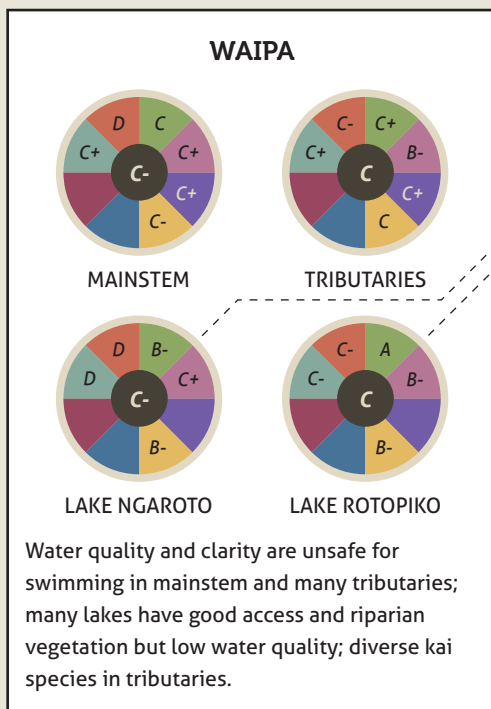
WAIPA

D
C
C+
C+
C-
C+
C-

MAINSTEM

C-
C+
C+
B-
C
C+
C

TRIBUTARIES

D
B-
D
C+
C-
B-

LAKE NGAROTO

C-
A
C-
B-
C
B-

LAKE ROTOPIKO

Water quality and clarity are unsafe for swimming in mainstem and many tributaries; many lakes have good access and riparian vegetation but low water quality; diverse kai species in tributaries.